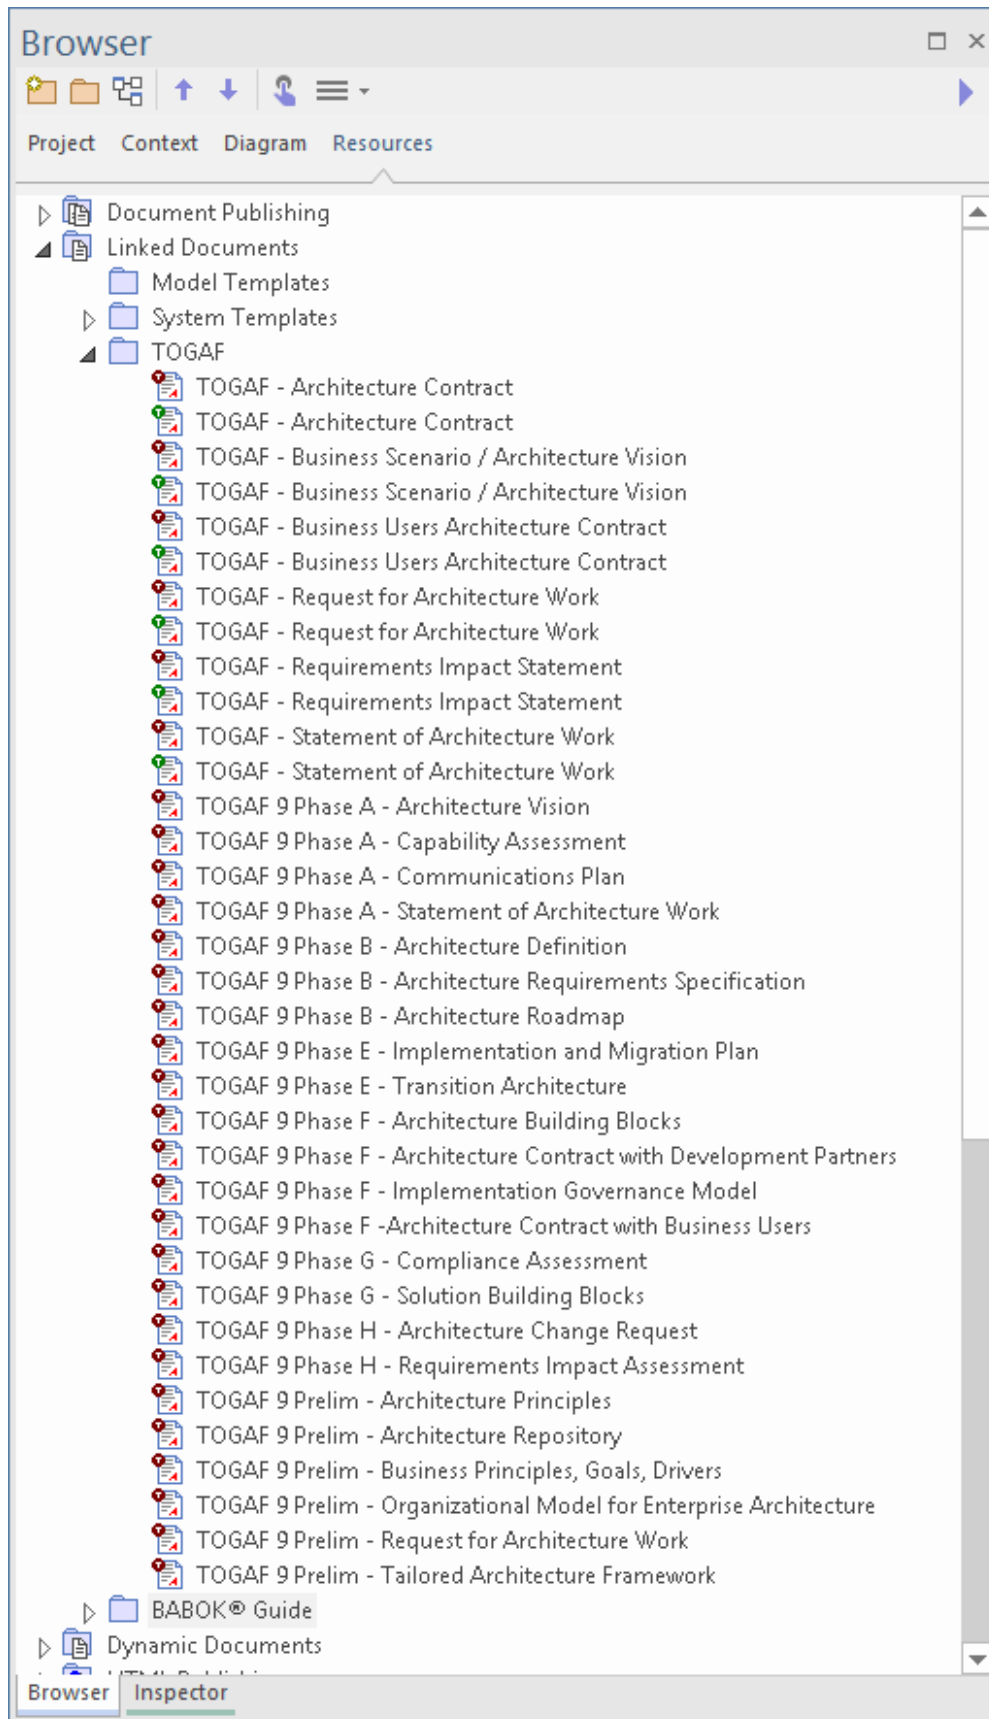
Browser

Project Context Diagram Resources

Document Publishing
Linked Documents
Model Templates
System Templates
TOGAF
TOGAF - Architecture Contract
TOGAF - Architecture Contract
TOGAF - Business Scenario / Architecture Vision
TOGAF - Business Scenario / Architecture Vision
TOGAF - Business Users Architecture Contract
TOGAF - Business Users Architecture Contract
TOGAF - Request for Architecture Work
TOGAF - Request for Architecture Work
TOGAF - Requirements Impact Statement
TOGAF - Requirements Impact Statement
TOGAF - Statement of Architecture Work
TOGAF - Statement of Architecture Work
TOGAF 9 Phase A - Architecture Vision
TOGAF 9 Phase A - Capability Assessment
TOGAF 9 Phase A - Communications Plan
TOGAF 9 Phase A - Statement of Architecture Work
TOGAF 9 Phase B - Architecture Definition
TOGAF 9 Phase B - Architecture Requirements Specification
TOGAF 9 Phase B - Architecture Roadmap
TOGAF 9 Phase E - Implementation and Migration Plan
TOGAF 9 Phase E - Transition Architecture
TOGAF 9 Phase F - Architecture Building Blocks
TOGAF 9 Phase F - Architecture Contract with Development Partners
TOGAF 9 Phase F - Implementation Governance Model
TOGAF 9 Phase F -Architecture Contract with Business Users
TOGAF 9 Phase G - Compliance Assessment
TOGAF 9 Phase G - Solution Building Blocks
TOGAF 9 Phase H - Architecture Change Request
TOGAF 9 Phase H - Requirements Impact Assessment
TOGAF 9 Prelim - Architecture Principles
TOGAF 9 Prelim - Architecture Repository
TOGAF 9 Prelim - Business Principles, Goals, Drivers
TOGAF 9 Prelim - Organizational Model for Enterprise Architecture
TOGAF 9 Prelim - Request for Architecture Work
TOGAF 9 Prelim - Tailored Architecture Framework
BABOK® Guide
Dynamic Documents
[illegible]

Browser Inspector